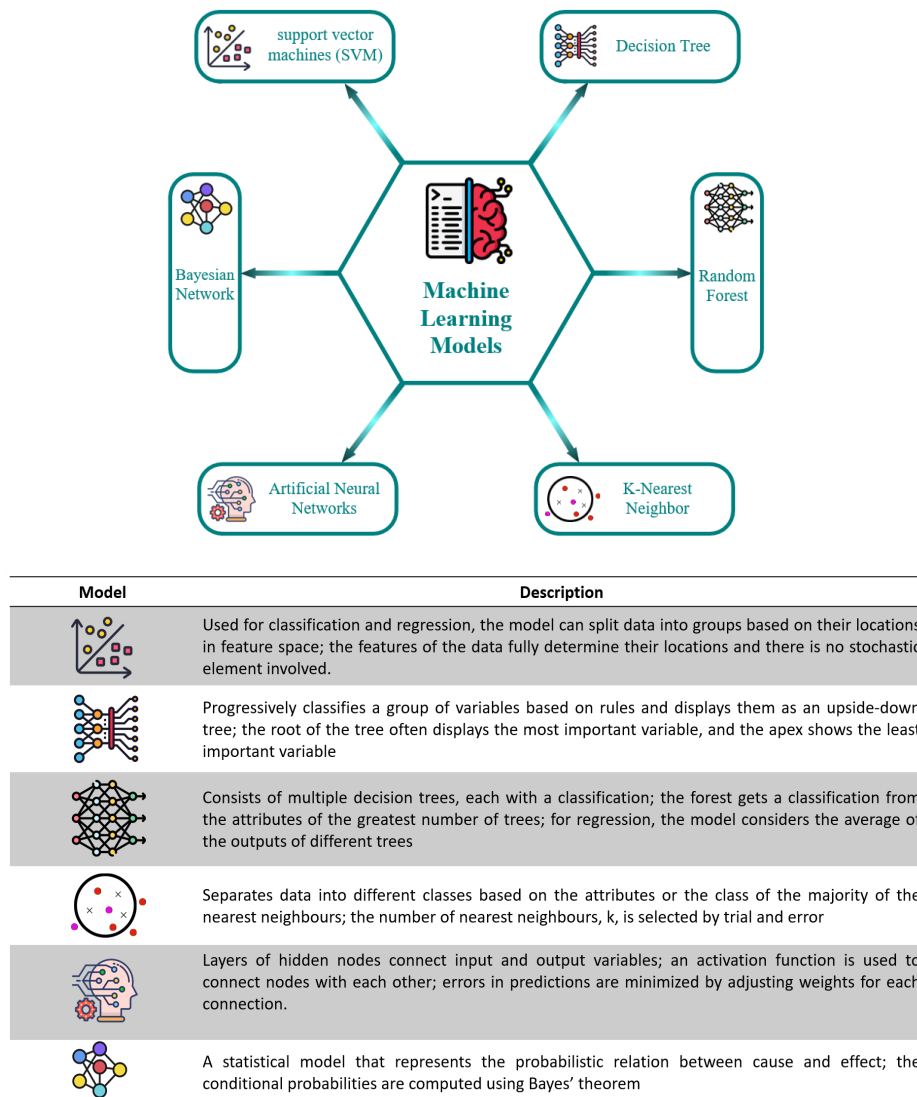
support vector machines (SVM)

Decision Tree

Bayesian Network

Machine Learning Models

Random Forest

Artificial Neural Networks

K-Nearest Neighbor

| Model | Description |
|---|---|
| | Used for classification and regression, the model can split data into groups based on their locations in feature space; the features of the data fully determine their locations and there is no stochastic element involved. |
| | Progressively classifies a group of variables based on rules and displays them as an upside-down tree; the root of the tree often displays the most important variable, and the apex shows the least important variable |
| | Consists of multiple decision trees, each with a classification; the forest gets a classification from the attributes of the greatest number of trees; for regression, the model considers the average of the outputs of different trees |
| | Separates data into different classes based on the attributes or the class of the majority of the nearest neighbours; the number of nearest neighbours, k, is selected by trial and error |
| | Layers of hidden nodes connect input and output variables; an activation function is used to connect nodes with each other; errors in predictions are minimized by adjusting weights for each connection. |
| | A statistical model that represents the probabilistic relation between cause and effect; the conditional probabilities are computed using Bayes' theorem |